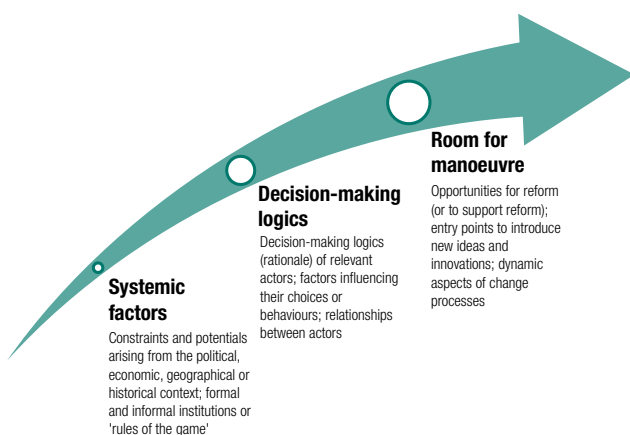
Systemic factors

Constraints and potentials arising from the political, economic, geographical or historical context; formal and informal institutions or 'rules of the game'

Decision-making logics

Decision-making logics (rationale) of relevant actors; factors influencing their choices or behaviours; relationships between actors

Room for manoeuvre

Opportunities for reform (or to support reform); entry points to introduce new ideas and innovations; dynamic aspects of change processes